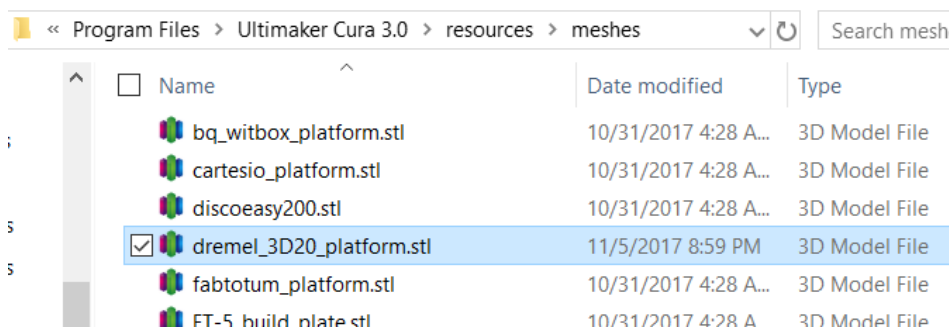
« Program Files › Ultimaker Cura 3.0 › resources › meshes

Search mesh

| Name | Date modified | Type |
|---|---|---|
| bq_witbox_platform.stl | 10/31/2017 4:28 A... | 3D Model File |
| cartesio_platform.stl | 10/31/2017 4:28 A... | 3D Model File |
| discoeasy200.stl | 10/31/2017 4:28 A... | 3D Model File |
| dremel_3D20_platform.stl | 11/5/2017 8:59 PM | 3D Model File |
| fabtotum_platform.stl | 10/31/2017 4:28 A... | 3D Model File |
| FT-5_build_plate.stl | 10/31/2017 4:28 A... | 3D Model File |